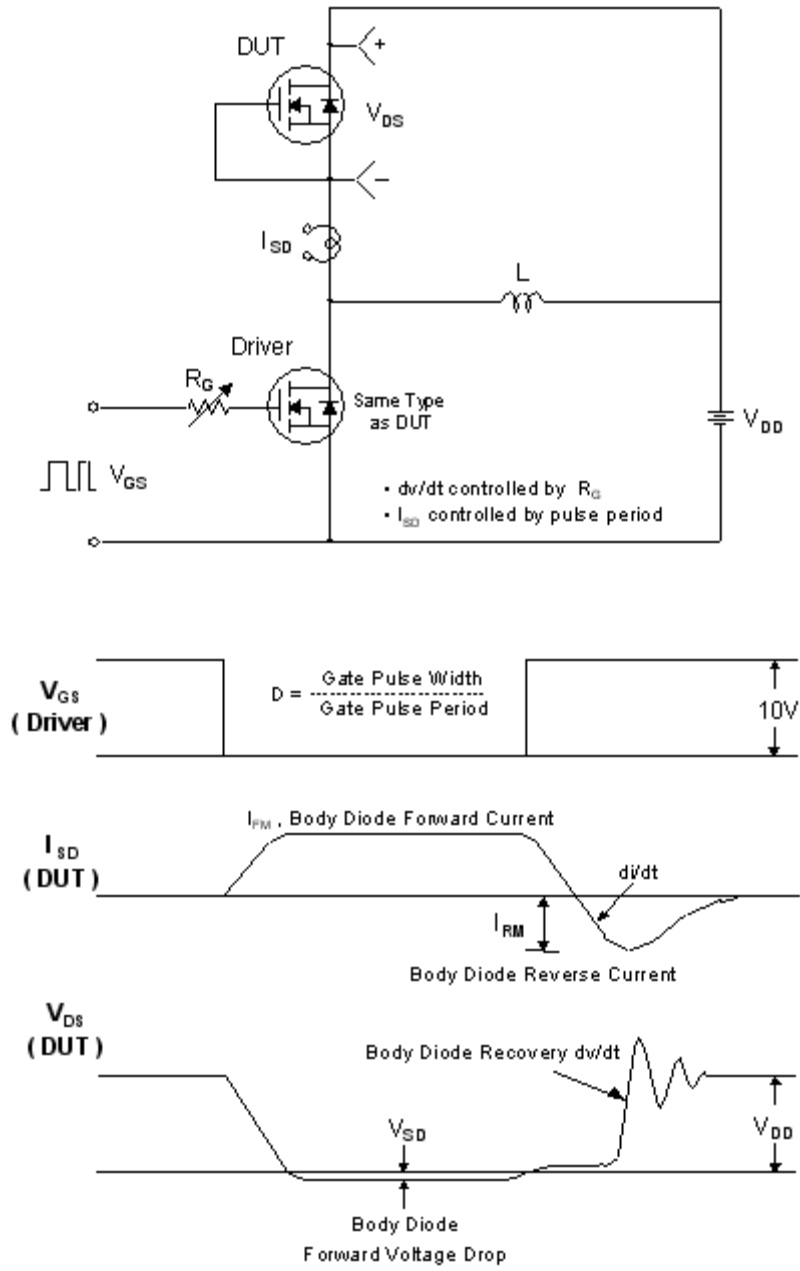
DUT

+

$V_{DS}$

−

$I_{SD}$

L

Driver

$R_G$

Same Type as DUT

$V_{DD}$

$V_{GS}$

• dv/dt controlled by $R_G$

• $I_{SD}$ controlled by pulse period

$V_{GS}$ ( Driver )

D = $\frac{\text{Gate Pulse Width}}{\text{Gate Pulse Period}}$

10V

$I_{FM}$ , Body Diode Forward Current

$I_{SD}$ ( DUT )

di/dt

$I_{RM}$

Body Diode Reverse Current

$V_{DS}$ ( DUT )

Body Diode Recovery dv/dt

$V_{SD}$

$V_{DD}$

Body Diode Forward Voltage Drop